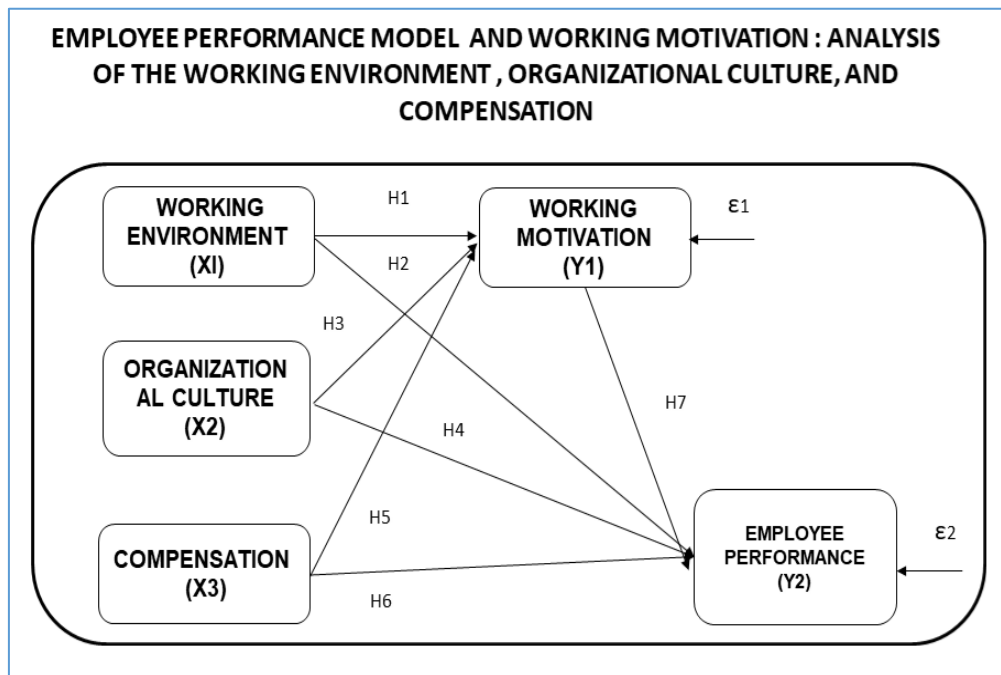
EMPLOYEE PERFORMANCE MODEL AND WORKING MOTIVATION : ANALYSIS OF THE WORKING ENVIRONMENT , ORGANIZATIONAL CULTURE, AND COMPENSATION

WORKING ENVIRONMENT (XI)

H1

WORKING MOTIVATION (Y1)

ε1

H2

H3

ORGANIZATION AL CULTURE (X2)

H7

H4

H5

COMPENSATION (X3)

H6

EMPLOYEE PERFORMANCE (Y2)

ε2